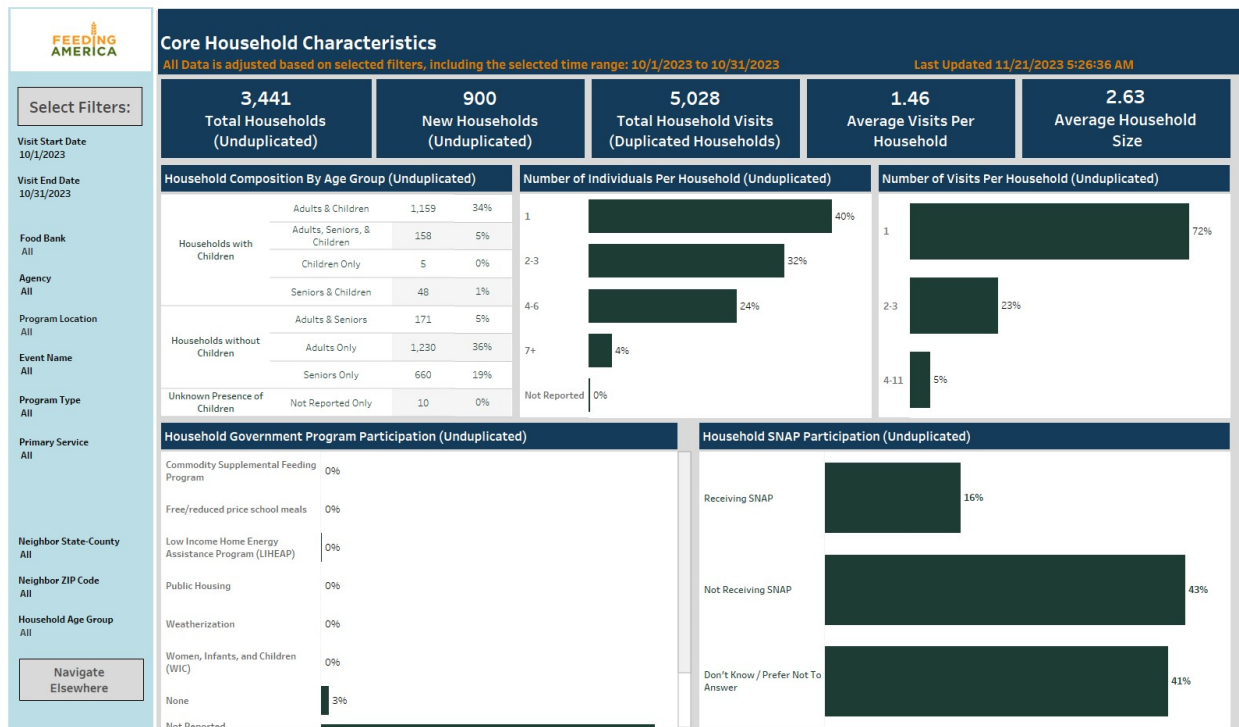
FEEDING AMERICA

Select Filters:

Visit Start Date
10/1/2023

Visit End Date
10/31/2023

Food Bank
All

Agency
All

Program Location
All

Event Name
All

Program Type
All

Primary Service
All

Neighbor State-County
All

Neighbor ZIP Code
All

Household Age Group
All

Navigate Elsewhere

Core Household Characteristics

All Data is adjusted based on selected filters, including the selected time range: 10/1/2023 to 10/31/2023

Last Updated 11/21/2023 5:26:36 AM

3,441
Total Households (Unduplicated)

900
New Households (Unduplicated)

5,028
Total Household Visits (Duplicated Households)

1.46
Average Visits Per Household

2.63
Average Household Size

Household Composition By Age Group (Unduplicated)

| | | | |
|---|---|---|---|
| Households with Children | Adults & Children | 1,159 | 34% |
| | Adults, Seniors, & Children | 158 | 5% |
| | Children Only | 5 | 0% |
| | Seniors & Children | 48 | 1% |
| Households without Children | Adults & Seniors | 171 | 5% |
| | Adults Only | 1,230 | 36% |
| | Seniors Only | 660 | 19% |
| Unknown Presence of Children | Not Reported Only | 10 | 0% |

Number of Individuals Per Household (Unduplicated)

1 40%
2-3 32%
4-6 24%
7+ 4%
Not Reported 0%

Number of Visits Per Household (Unduplicated)

1 72%
2-3 23%
4-11 5%

Household Government Program Participation (Unduplicated)

Commodity Supplemental Feeding Program 0%
Free/reduced price school meals 0%
Low Income Home Energy Assistance Program (LIHEAP) 0%
Public Housing 0%
Weatherization 0%
Women, Infants, and Children (WIC) 0%
None 3%
Not Reported

Household SNAP Participation (Unduplicated)

Receiving SNAP 16%
Not Receiving SNAP 43%
Don't Know / Prefer Not To Answer 41%